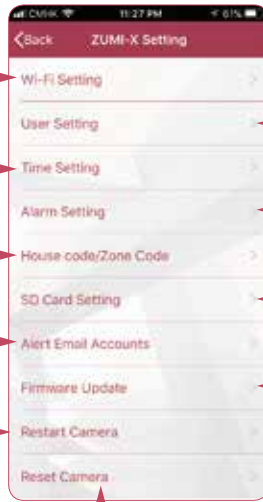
CMHK 11:27 PM 61%

Back ZUMI-X Setting

Wi-Fi Setting

User Setting

Time Setting

Alarm Setting

House code/Zone Code

SD Card Setting

Alert Email Accounts

Firmware Update

Restart Camera

Reset Camera